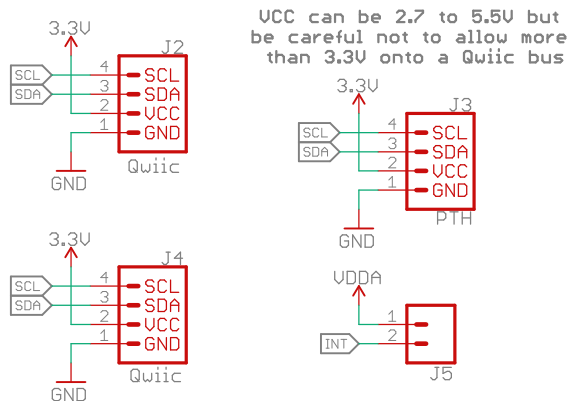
3.3V

J2

SCL
SDA

4 SCL
3 SDA
2 VCC
1 GND

GND

Qwiic

VCC can be 2.7 to 5.5V but be careful not to allow more than 3.3V onto a Qwiic bus

3.3V

J3

SCL
SDA

4 SCL
3 SDA
2 VCC
1 GND

GND

PTH

3.3V

J4

SCL
SDA

4 SCL
3 SDA
2 VCC
1 GND

GND

Qwiic

VDDA

1
2

INT

J5